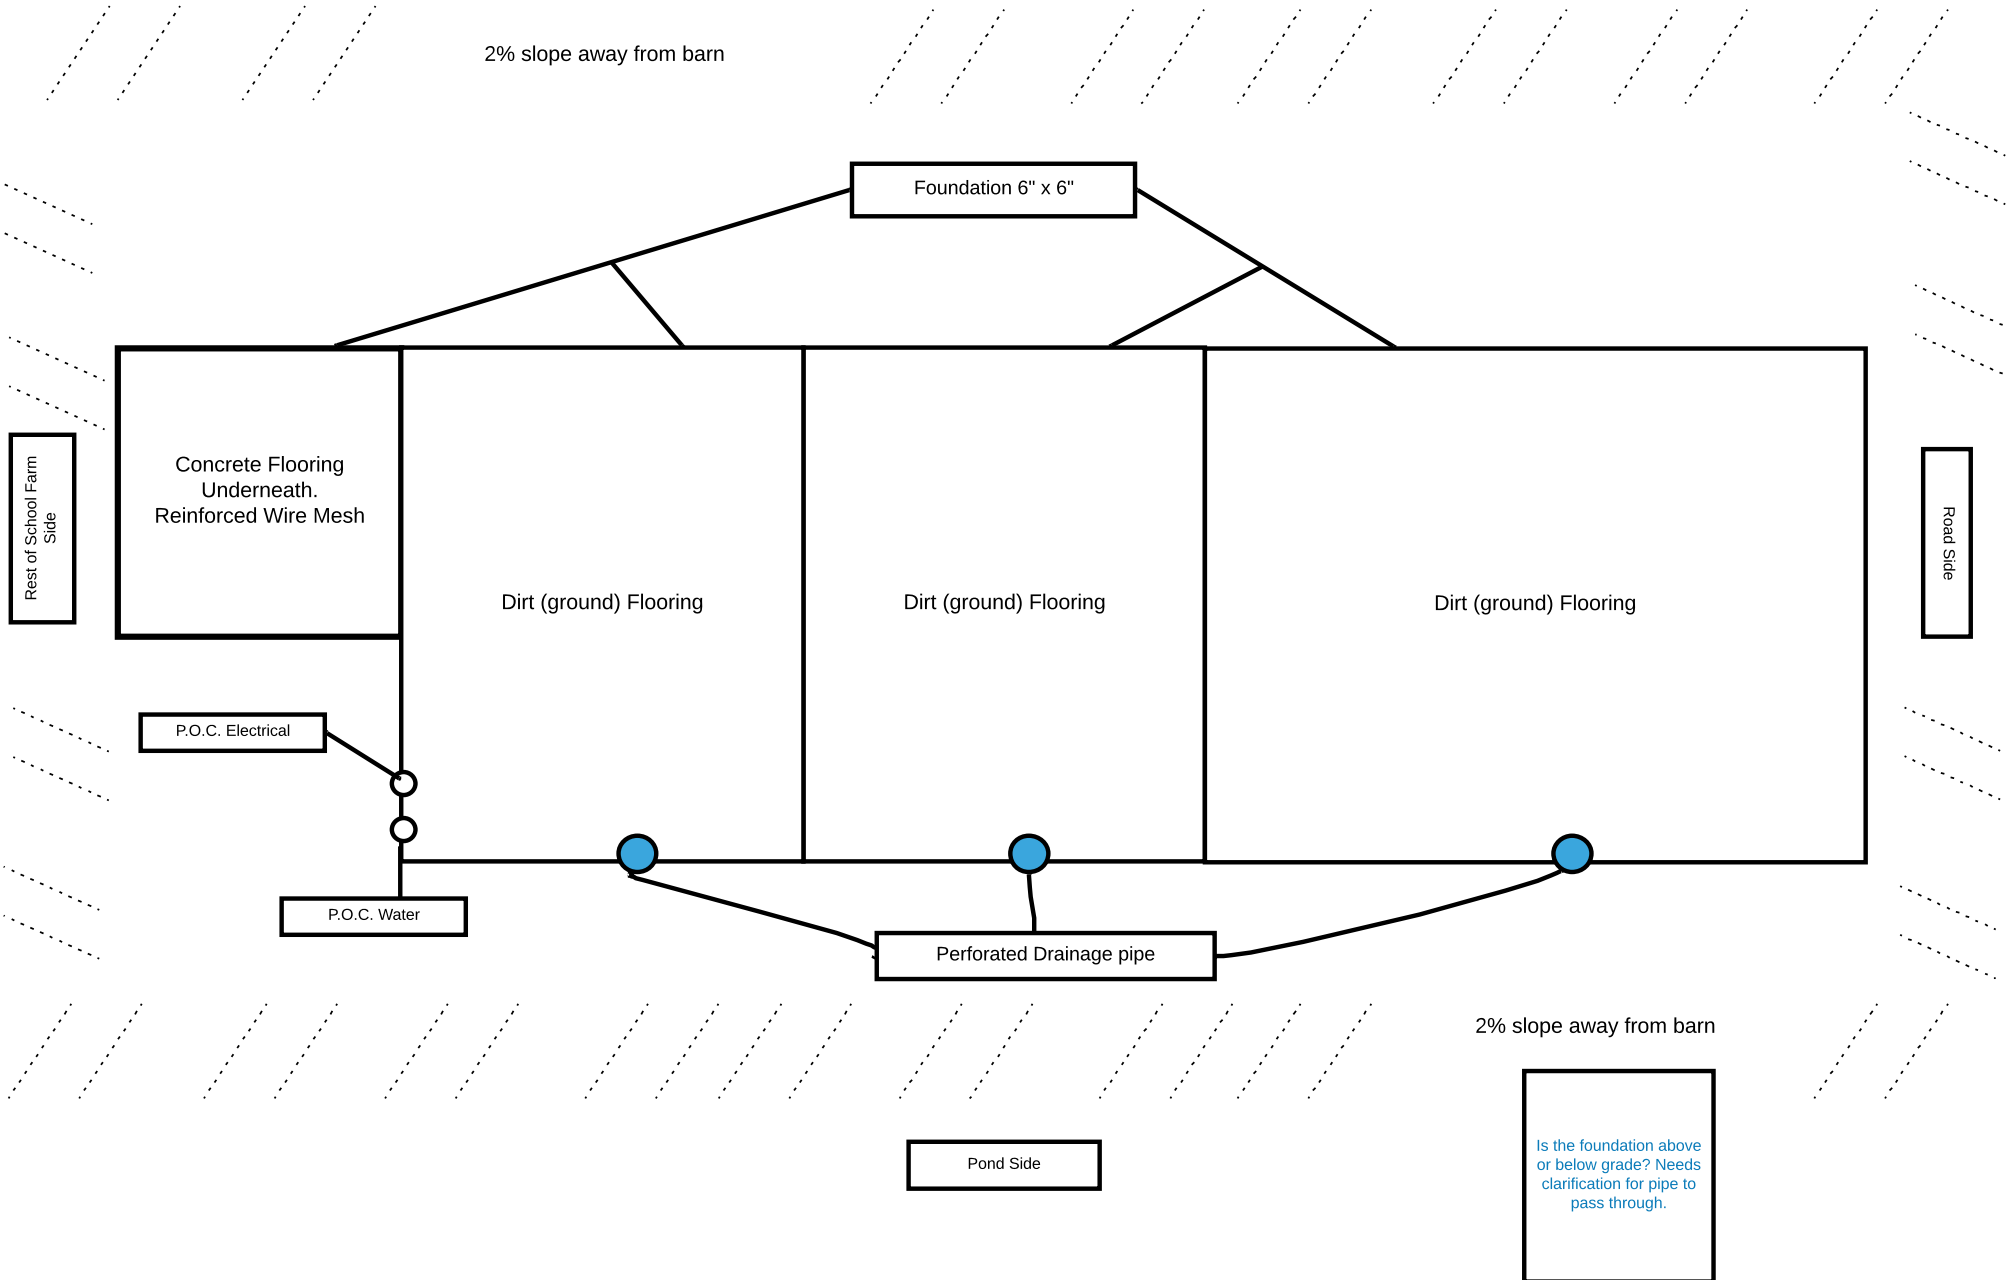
2% slope away from barn

Foundation 6" x 6"

Rest of School Farm Side

Concrete Flooring Underneath. Reinforced Wire Mesh

Dirt (ground) Flooring

Dirt (ground) Flooring

Dirt (ground) Flooring

Road Side

P.O.C. Electrical

P.O.C. Water

Perforated Drainage pipe

2% slope away from barn

Pond Side

Is the foundation above or below grade? Needs clarification for pipe to pass through.